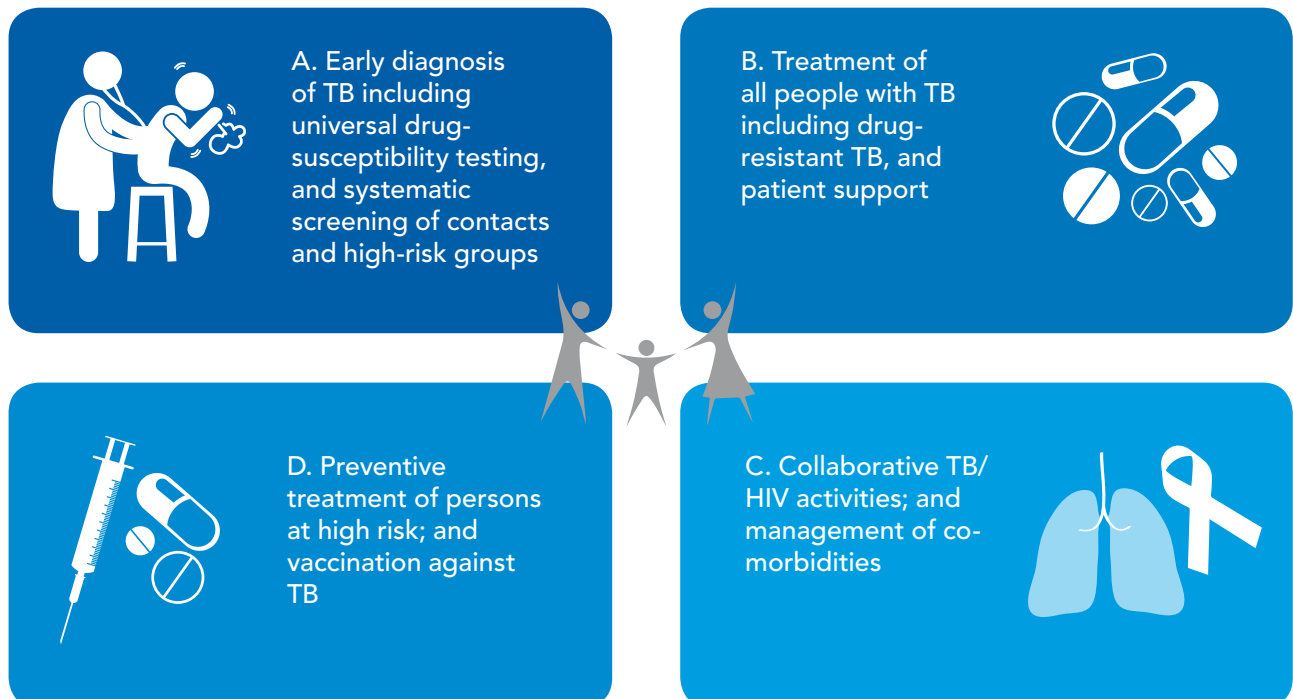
A. Early diagnosis of TB including universal drug-susceptibility testing, and systematic screening of contacts and high-risk groups

B. Treatment of all people with TB including drug-resistant TB, and patient support

D. Preventive treatment of persons at high risk; and vaccination against TB

C. Collaborative TB/ HIV activities; and management of co-morbidities